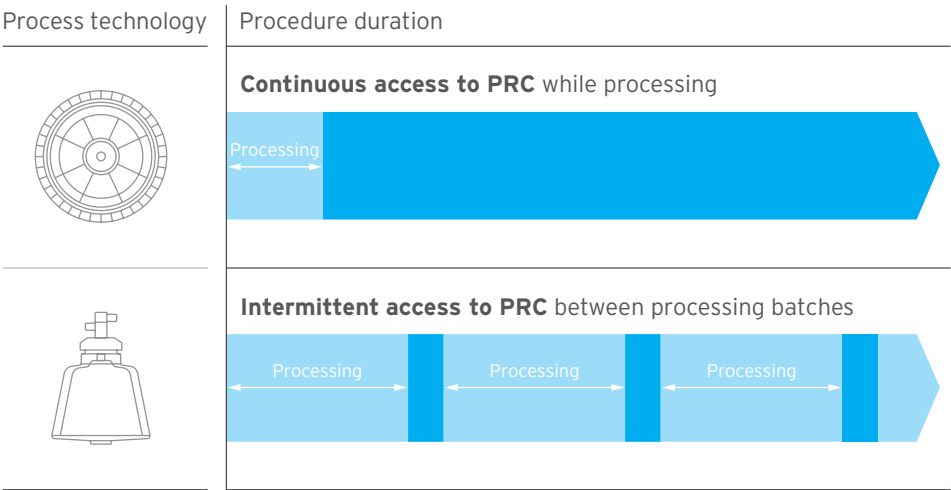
| Process technology | Procedure duration |
|---|---|
| | **Continuous access to PRC** while processing<br>Processing |
| | **Intermittent access to PRC** between processing batches<br>Processing Processing Processing |